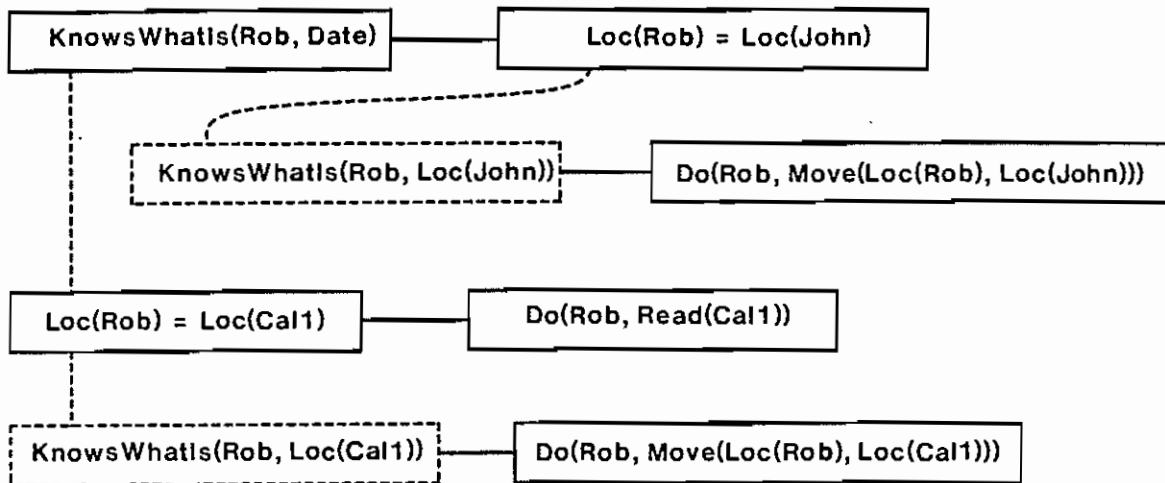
KnowsWhatIs(Rob, Date)

Loc(Rob) = Loc(John)

KnowsWhatIs(Rob, Loc(John))

Do(Rob, Move(Loc(Rob), Loc(John)))

Loc(Rob) = Loc(Cal1)

Do(Rob, Read(Cal1))

KnowsWhatIs(Rob, Loc(Cal1))

Do(Rob, Move(Loc(Rob), Loc(Cal1)))